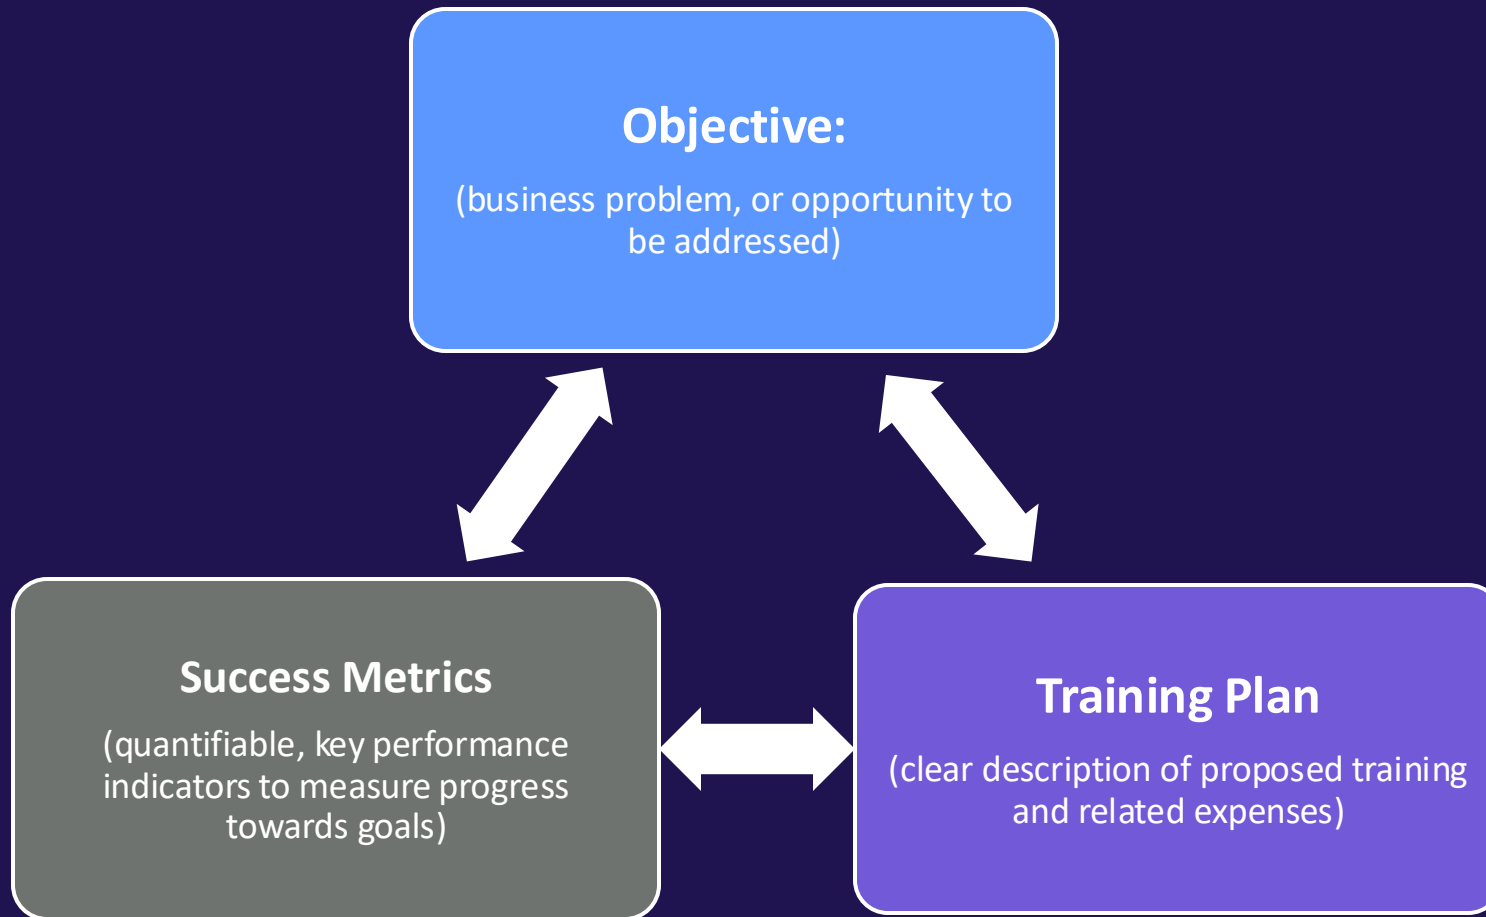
Objective:

(business problem, or opportunity to be addressed)

Success Metrics

(quantifiable, key performance indicators to measure progress towards goals)

Training Plan

(clear description of proposed training and related expenses)